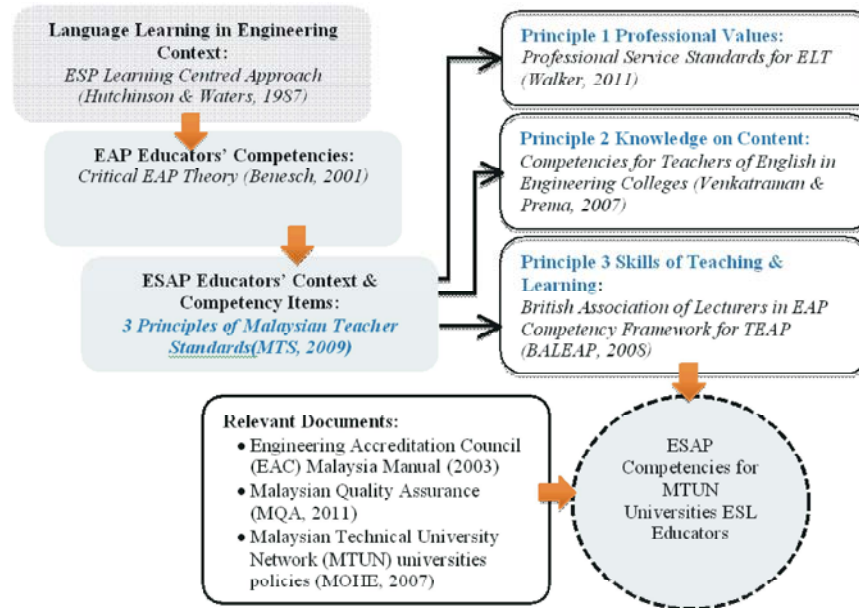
Language Learning in Engineering Context:
ESP Learning Centred Approach (Hutchinson & Waters, 1987)

EAP Educators' Competencies:
Critical EAP Theory (Benesch, 2001)

ESAP Educators' Context & Competency Items:
3 Principles of Malaysian Teacher Standards(MTS, 2009)

Principle 1 Professional Values:
Professional Service Standards for ELT (Walker, 2011)

Principle 2 Knowledge on Content:
Competencies for Teachers of English in Engineering Colleges (Venkatraman & Prema, 2007)

Principle 3 Skills of Teaching & Learning:
British Association of Lecturers in EAP Competency Framework for TEAP (BALEAP, 2008)

Relevant Documents:
• Engineering Accreditation Council (EAC) Malaysia Manual (2003)
• Malaysian Quality Assurance (MQA, 2011)
• Malaysian Technical University Network (MTUN) universities policies (MOHE, 2007)

ESAP Competencies for MTUN Universities ESL Educators